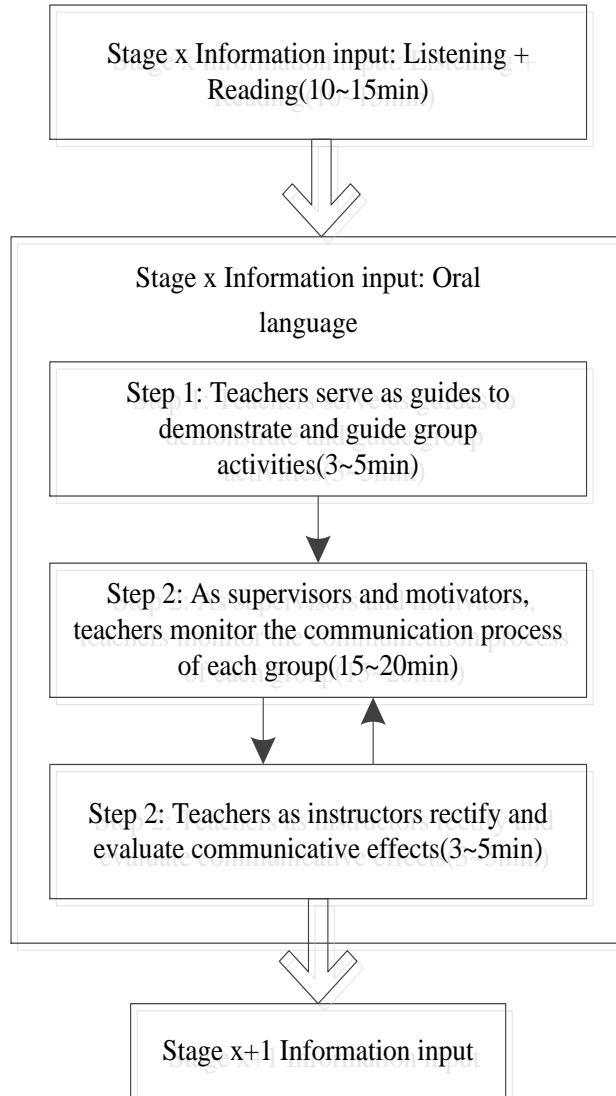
Stage x Information input: Listening + Reading(10~15min)

Stage x Information input: Oral language

Step 1: Teachers serve as guides to demonstrate and guide group activities(3~5min)

Step 2: As supervisors and motivators, teachers monitor the communication process of each group(15~20min)

Step 2: Teachers as instructors rectify and evaluate communicative effects(3~5min)

Stage x+1 Information input